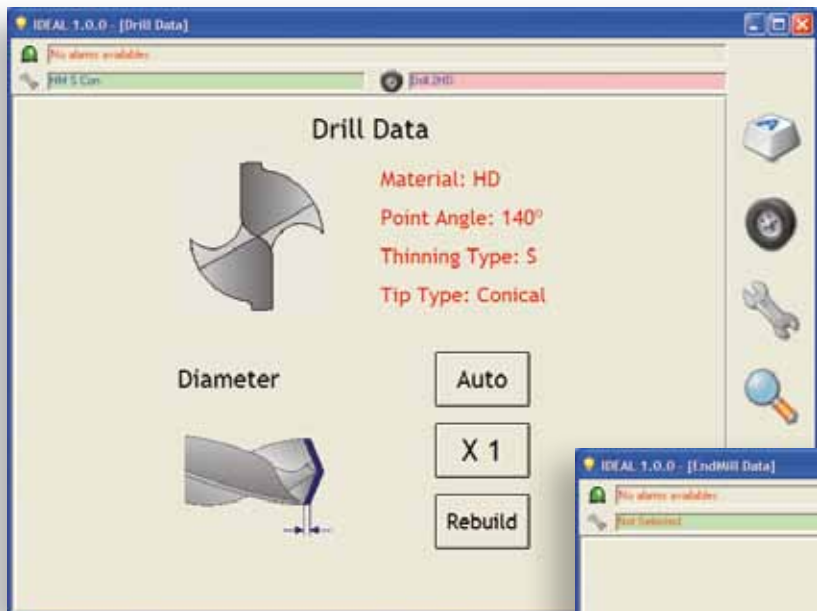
IDEAL 1.0.0 - [Drill Data]

No alarms availables

HM 5 Con

Drill 2HD

Drill Data

Material: HD

Point Angle: 140°

Thinning Type: S

Tip Type: Conical

Diameter

Auto

X 1

Rebuild

IDEAL 1.0.0 - [EndMill Data]

No alarms availables

Not Selected